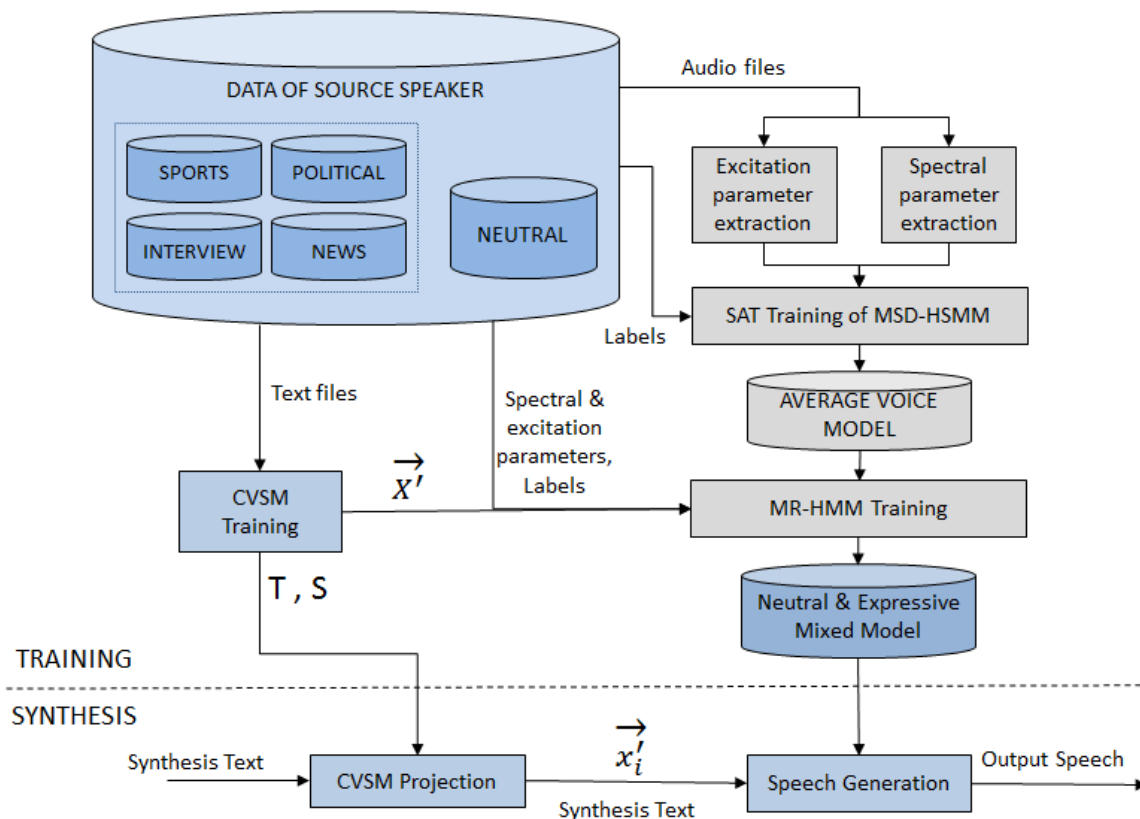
DATA OF SOURCE SPEAKER

SPORTS

POLITICAL

INTERVIEW

NEWS

NEUTRAL

Audio files

Excitation parameter extraction

Spectral parameter extraction

Labels

SAT Training of MSD-HSMM

AVERAGE VOICE MODEL

Text files

Spectral & excitation parameters, Labels

CVSM Training

$\overrightarrow{X'}$

MR-HMM Training

T , S

Neutral & Expressive Mixed Model

TRAINING

SYNTHESIS

Synthesis Text

CVSM Projection

$\overrightarrow{x_i'}$

Speech Generation

Output Speech

Synthesis Text